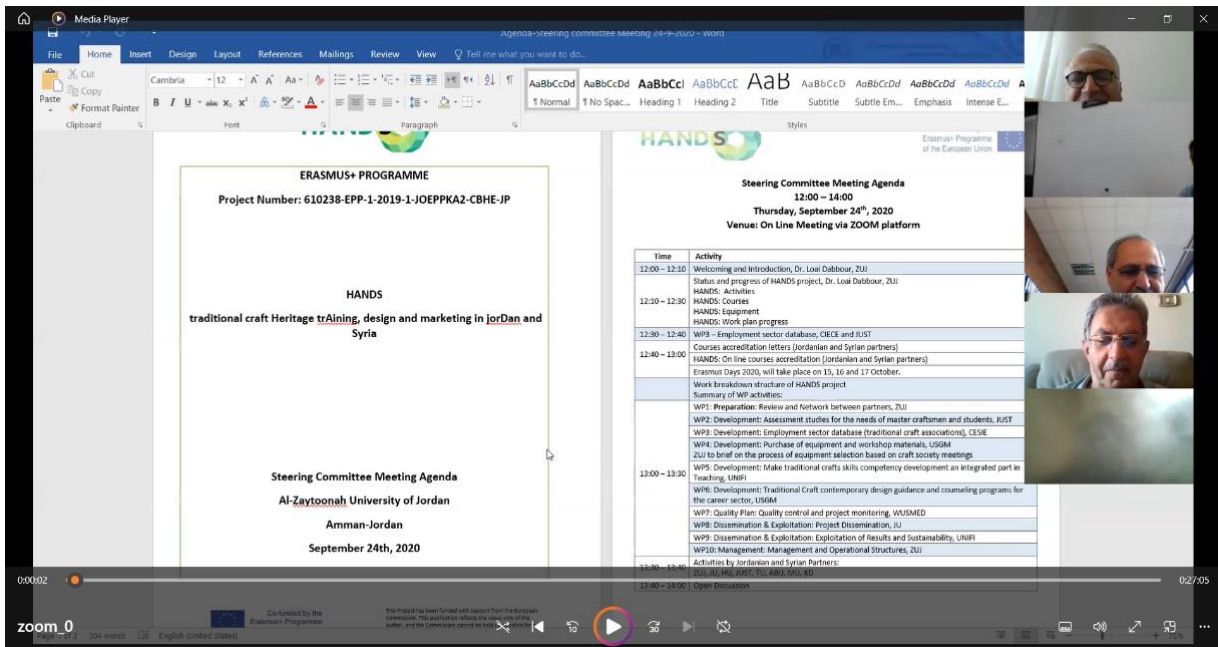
Media Player

Agenda-Steering committee Meeting 24-9-2020 - Word

File Home Insert Design Layout References Mailings Review View Tell me what you want to do...

Cut Copy Paste Format Painter Clipboard
Cambria 12 Font
Paragraph
AaBbCcDd ¶ Normal AaBbCcDd ¶ No Spac... AaBbCcI Heading 1 AaBbCcE Heading 2 AaB Title AaBbCcD Subtitle AaBbCcDd Subtle Em... AaBbCcDd Emphasis AaBbCcDd Intense E...
Styles

HANDS

ERASMUS+ PROGRAMME

Project Number: 610238-EPP-1-2019-1-JOEPPKA2-CBHE-JP

HANDS

traditional craft Heritage trAining, design and marketing in jorDan and Syria

Steering Committee Meeting Agenda

Al-Zaytoonah University of Jordan

Amman-Jordan

September 24th, 2020

Co-funded by the Erasmus+ Programme

This Project has been funded with support from the European Commission. This publication reflects the views only of the author, and the Commission cannot be held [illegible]

HANDS

Erasmus+ Programme of the European Union

Steering Committee Meeting Agenda
12:00 – 14:00
Thursday, September 24$^{th}$, 2020
Venue: On Line Meeting via ZOOM platform

| Time | Activity |
|---|---|
| 12:00 – 12:10 | Welcoming and Introduction, Dr. Loai Dabbour, ZUJ |
| 12:10 – 12:30 | Status and progress of HANDS project, Dr. Loai Dabbour, ZUJ HANDS: Activities HANDS: Courses HANDS: Equipment HANDS: Work plan progress |
| 12:30 – 12:40 | WP3 – Employment sector database, CIECE and JUST |
| 12:40 – 13:00 | Courses accreditation letters (Jordanian and Syrian partners) HANDS: On line courses accreditation (Jordanian and Syrian partners) Erasmus Days 2020, will take place on 15, 16 and 17 October. |
| | Work breakdown structure of HANDS project Summary of WP activities: |
| 13:00 – 13:30 | WP1: Preparation: Review and Network between partners, ZUJ |
| | WP2: Development: Assessment studies for the needs of master craftsmen and students, JUST |
| | WP3: Development: Employment sector database (traditional craft associations), CESIE |
| | WP4: Development: Purchase of equipment and workshop materials, USGM ZUJ to brief on the process of equipment selection based on craft society meetings |
| | WP5: Development: Make traditional crafts skills competency development an integrated part in Teaching, UNIFI |
| | WP6: Development: Traditional Craft contemporary design guidance and counseling programs for the career sector, USGM |
| | WP7: Quality Plan: Quality control and project monitoring, WUSMED |
| | WP8: Dissemination & Exploitation: Project Dissemination, JU |
| | WP9: Dissemination & Exploitation: Exploitation of Results and Sustainability, UNIFI |
| | WP10: Management: Management and Operational Structures, ZUJ |
| 13:30 – 13:40 | Activities by Jordanian and Syrian Partners: ZUJ, JU, HU, JUST, TU, ABU, MU, KU |
| 13:40 – 14:00 | Open Discussion |

Page 1 of 2 304 words English (United States)

0:00:02
0:27:05
zoom_0